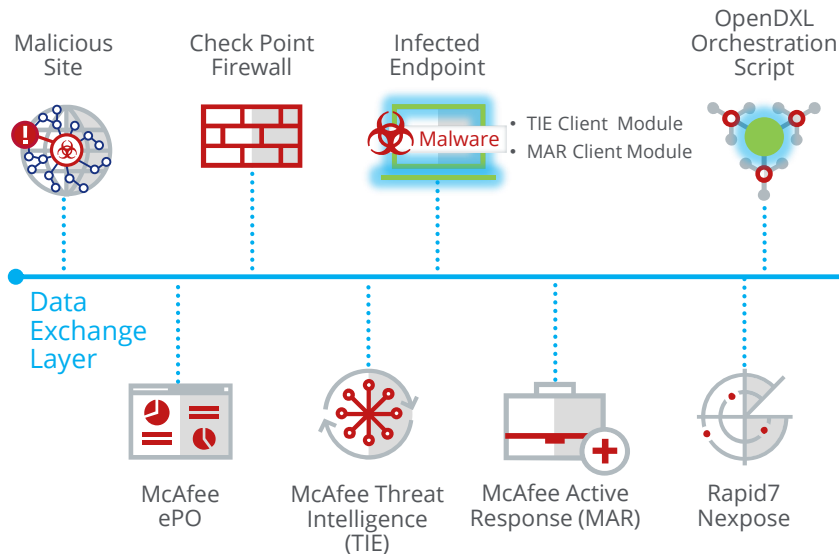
Malicious Site

Check Point Firewall

Infected Endpoint

Malware

• TIE Client Module
• MAR Client Module

OpenDXL Orchestration Script

Data Exchange Layer

McAfee ePO

McAfee Threat Intelligence (TIE)

McAfee Active Response (MAR)

Rapid7 Nexpose